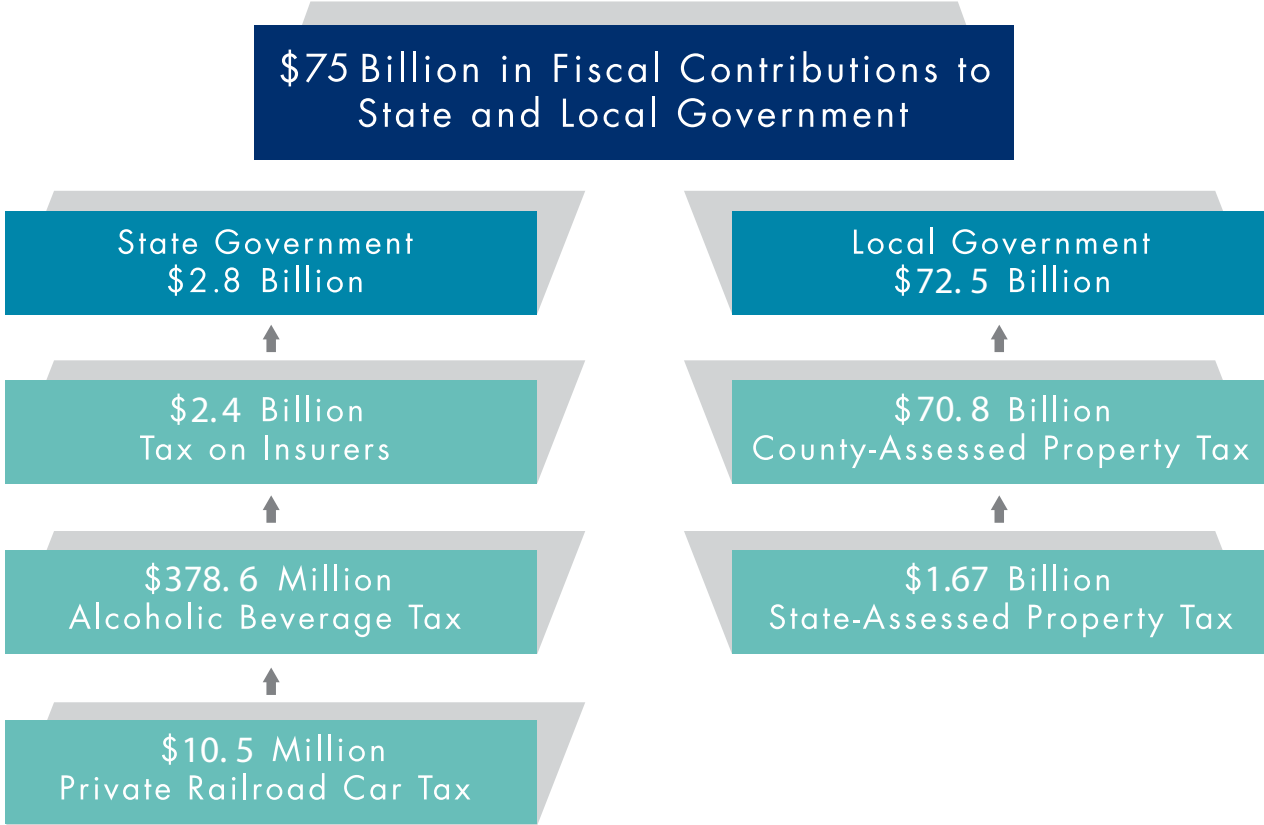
$75 Billion in Fiscal Contributions to State and Local Government

State Government
$2.8 Billion

$2.4 Billion
Tax on Insurers

$378.6 Million
Alcoholic Beverage Tax

$10.5 Million
Private Railroad Car Tax

Local Government
$72.5 Billion

$70.8 Billion
County-Assessed Property Tax

$1.67 Billion
State-Assessed Property Tax